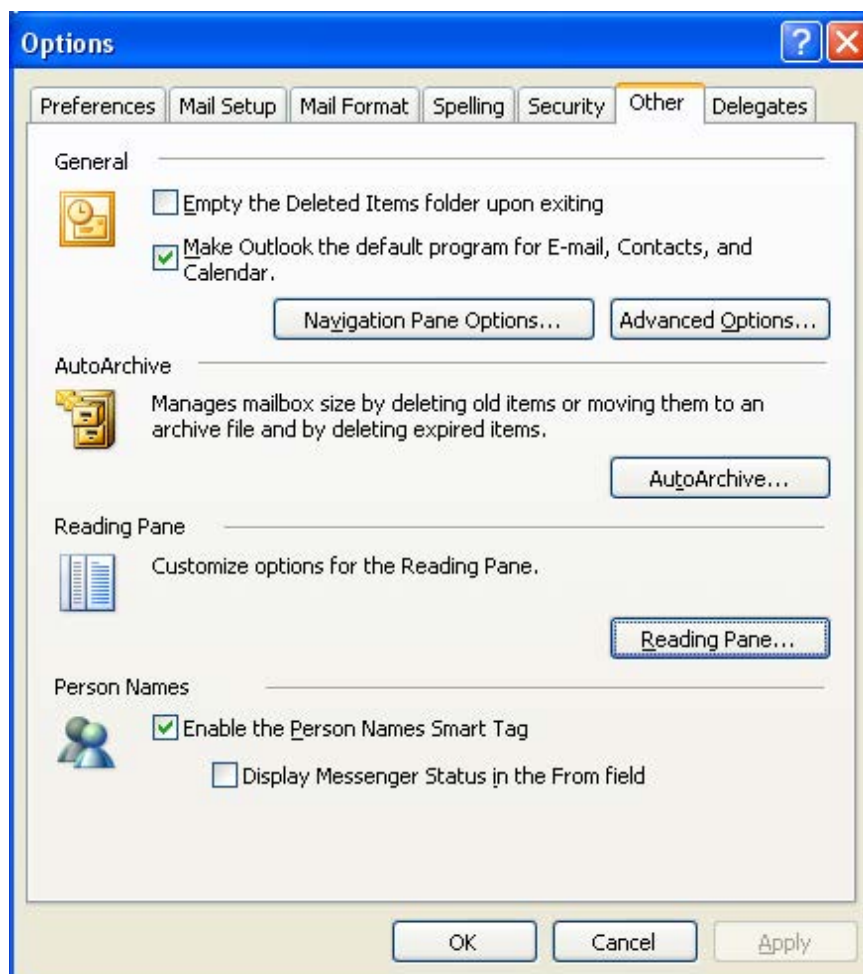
Options

Preferences | Mail Setup | Mail Format | Spelling | Security | Other | Delegates

General

Empty the Deleted Items folder upon exiting

Make Outlook the default program for E-mail, Contacts, and Calendar.

Navigation Pane Options... | Advanced Options...

AutoArchive

Manages mailbox size by deleting old items or moving them to an archive file and by deleting expired items.

AutoArchive...

Reading Pane

Customize options for the Reading Pane.

Reading Pane...

Person Names

Enable the Person Names Smart Tag

Display Messenger Status in the From field

OK | Cancel | Apply